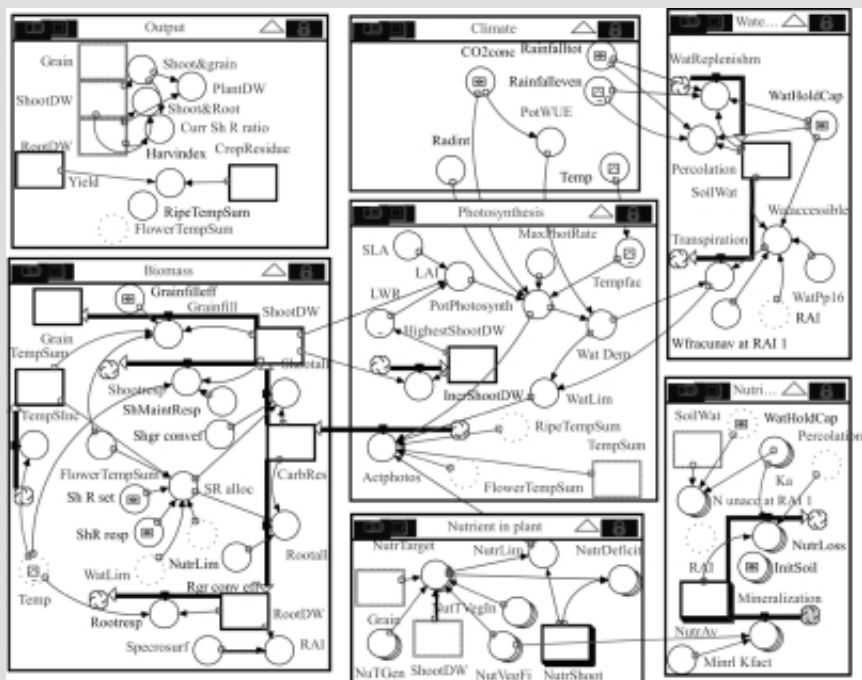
Output
Grain
Shoot&grain
PlantDW
ShootDW
Shoot&Root
Curr Sh R ratio
RootDW
Harvindex
CropResidue
Yield
RipeTempSum
FlowerTempSum

Climate
CO2conc
Rainfalltot
Rainfalleven
PotWUE
Radint
Temp

Wate...
WatReplenishm
WatHoldCap
Percolation
SoilWat
Wataccessible
Transpiration
WatPp16
RAI
Wfracunav at RAI 1

Photosynthesis
SLA
MaxPhotRate
LAI
LWR
Tempfac
PotPhotosynth
HighestShootDW
IncrShootDW
Wat Dem
WatLim
RipeTempSum
TempSum
Actphotos
FlowerTempSum

Biomass
Grainfilleff
Grainfill
ShootDW
Grain
TempSum
Shootresp
Shootall
ShMaintResp
TempSInc
Shgr convef
FlowerTempSum
CarbRes
Sh R set
SR alloc
ShR resp
NutrLim
Rootall
WatLim
Temp
Rgr conv effc
Rootresp
RootDW
Specrootsurf
RAI

Nutrient in plant
NutrTarget
NutrLim
NutrDeficit
NutTVegfn
Grain
NuTGen
ShootDW
NutVegFi
NutrShoot

Nutri...
SoilWat
WatHoldCap
Percolation
Ka
N unacc at RAI 1
NutrLoss
RAI
InitSoil
Mineralization
NutrAv
Minrl K.fact